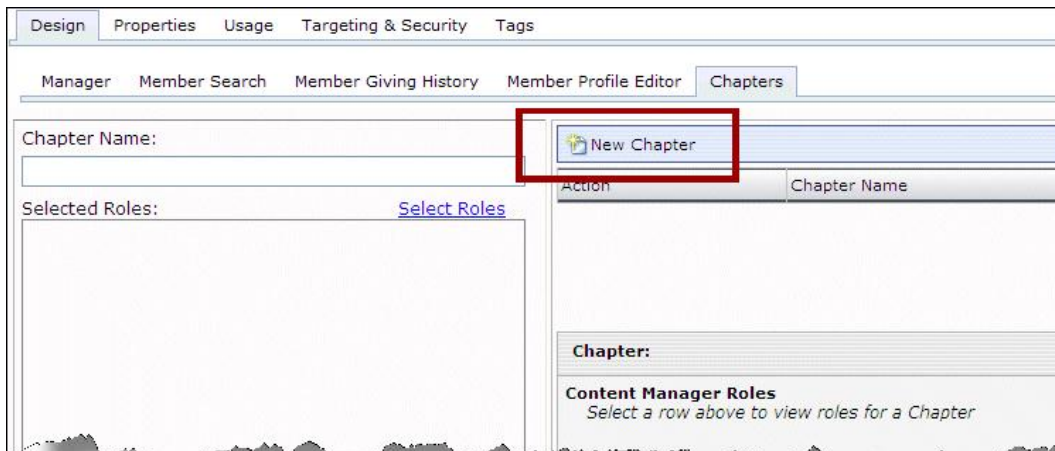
Design Properties Usage Targeting & Security Tags

Manager Member Search Member Giving History Member Profile Editor Chapters

Chapter Name:

Selected Roles: Select Roles

New Chapter

| Action | Chapter Name |
|---|---|

Chapter:

Content Manager Roles
Select a row above to view roles for a Chapter